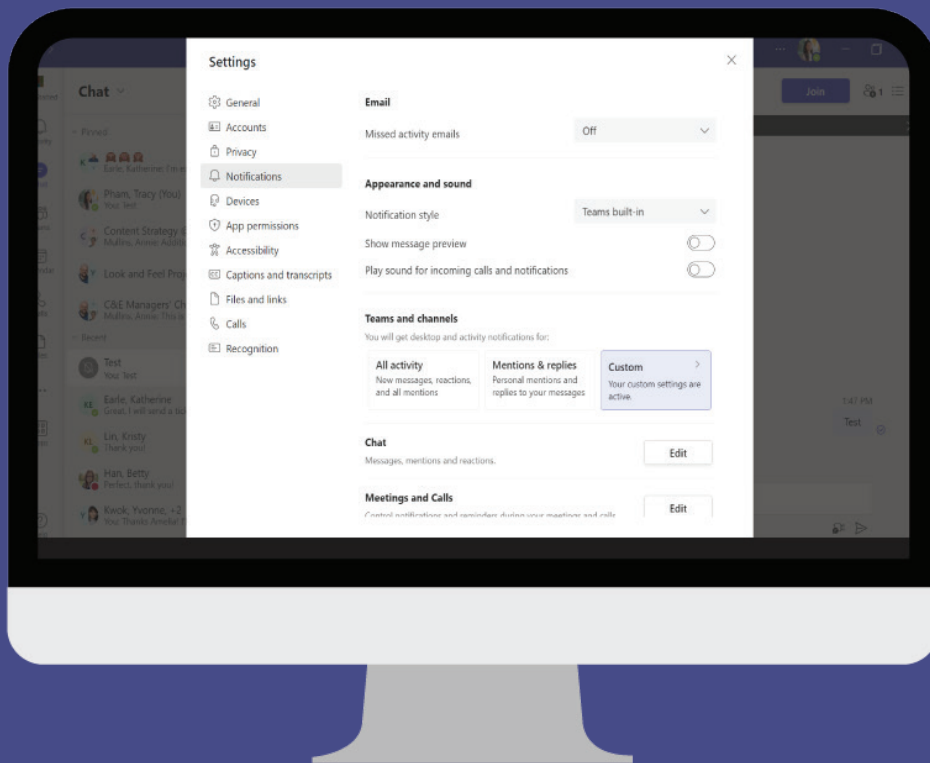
Chat

Pinned

Earle, Katherine I'm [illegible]

Pham, Tracy (You)
You: Test

Content Strategy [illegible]
Mullins, Annie: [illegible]

Look and Feel Pro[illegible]

C&E Managers' Ch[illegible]
Mullins, Annie: This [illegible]

Recent

Test
You: Test

Earle, Katherine
Great, I will send a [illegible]

Lin, Kristy
Thank you!

Han, Betty
Perfect, thank you!

Kwok, Yvonne, +2
You: Thanks Amelia! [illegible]

Join

1:47 PM
Test

Settings

General
Accounts
Privacy
Notifications
Devices
App permissions
Accessibility
Captions and transcripts
Files and links
Calls
Recognition

Email
Missed activity emails
Off

Appearance and sound
Notification style
Teams built-in
Show message preview
Play sound for incoming calls and notifications

Teams and channels
You will get desktop and activity notifications for:

All activity
New messages, reactions, and all mentions

Mentions & replies
Personal mentions and replies to your messages

Custom
Your custom settings are active.

Chat
Messages, mentions and reactions.
Edit

Meetings and Calls
Control notifications and reminders during your meetings and calls
Edit